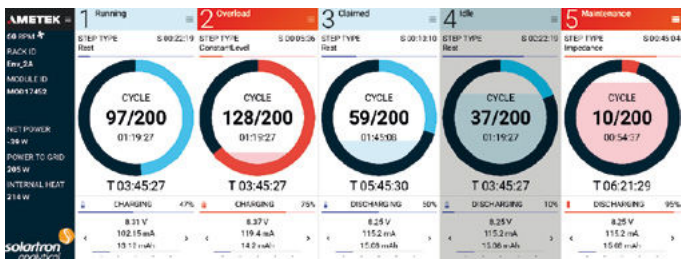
AMETEK
60 RPM
RACK ID
Env_2A
MODULE ID
M0012452
NET POWER
-30 W
POWER TO GRID
205 W
INTERNAL HEAT
214 W
solartron analytical

1 Running
STEP TYPE S 00:22:19
Rest
CYCLE
97/200
01:19:27
T 03:45:27
CHARGING 47%
8.31 V
102.15 mA
13.12 mAh

2 Overload
STEP TYPE S 00:05:36
ConstantLevel
CYCLE
128/200
01:19:27
T 03:45:27
CHARGING 75%
8.37 V
119.4 mA
14.2 mAh

3 Claimed
STEP TYPE S 00:13:10
Rest
CYCLE
59/200
01:45:08
T 05:45:30
DISCHARGING 50%
8.25 V
115.2 mA
15.08 mAh

4 Idle
STEP TYPE S 00:22:19
Rest
CYCLE
37/200
01:19:27
T 03:45:27
DISCHARGING 10%
8.25 V
115.2 mA
15.06 mAh

5 Maintenance
STEP TYPE S 00:45:04
Impedance
CYCLE
10/200
00:54:37
T 06:21:29
DISCHARGING 95%
8.25 V
115.2 mA
15.08 mAh